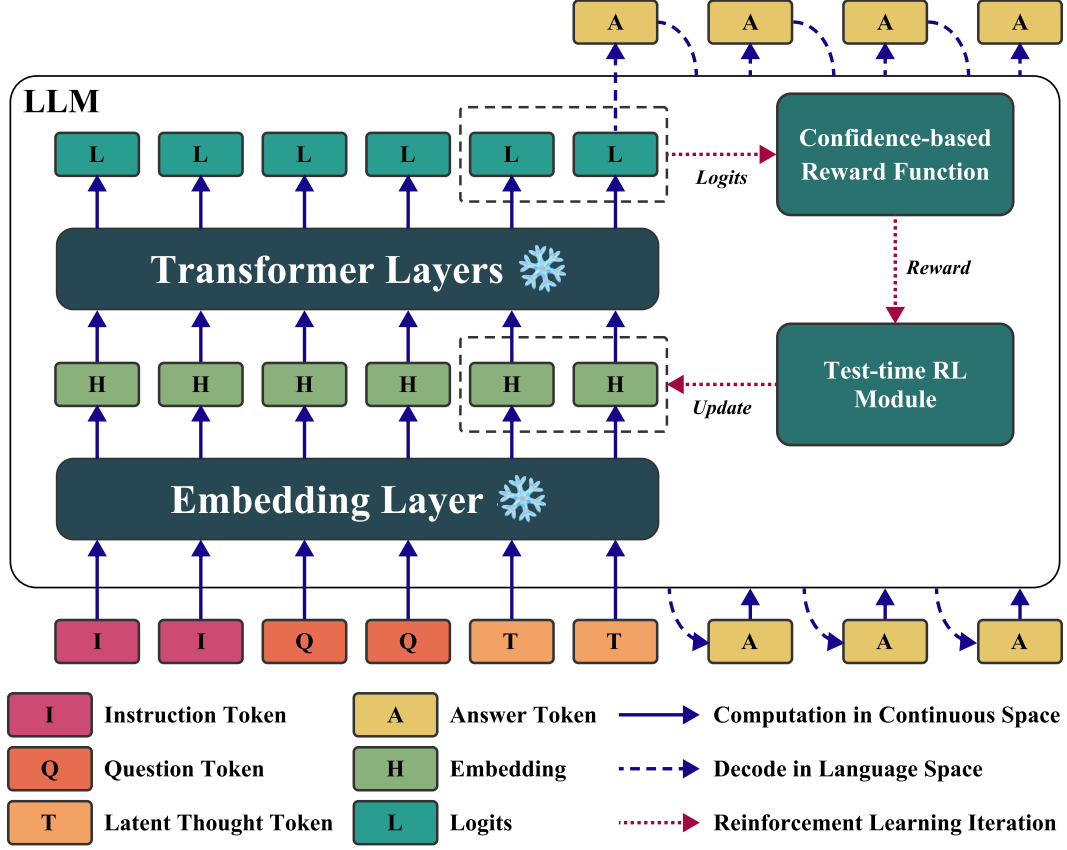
A A A A

LLM

L L L L L L

Logits

Confidence-based Reward Function

Transformer Layers

Reward

H H H H H H

Update

Test-time RL Module

Embedding Layer

I I Q Q T T

A A A

I Instruction Token
Q Question Token
T Latent Thought Token
A Answer Token
H Embedding
L Logits
Computation in Continuous Space
Decode in Language Space
Reinforcement Learning Iteration